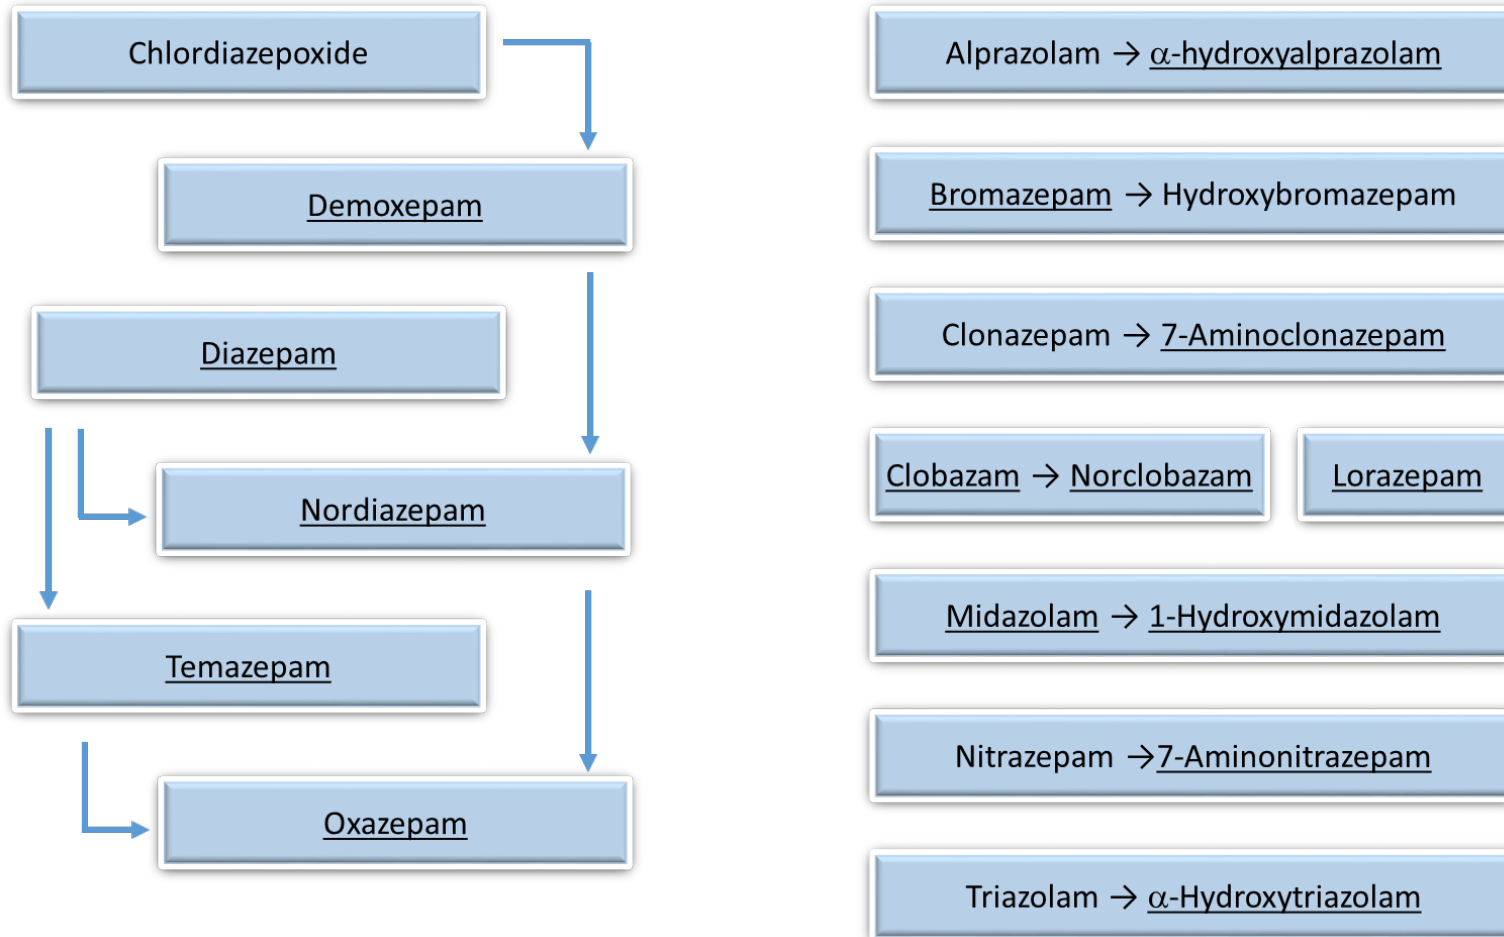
Chlordiazepoxide

Demoxepam

Diazepam

Nordiazepam

Temazepam

Oxazepam

Alprazolam → α-hydroxyalprazolam

Bromazepam → Hydroxybromazepam

Clonazepam → 7-Aminoclonazepam

Clobazam → Norclobazam

Lorazepam

Midazolam → 1-Hydroxymidazolam

Nitrazepam →7-Aminonitrazepam

Triazolam → α-Hydroxytriazolam